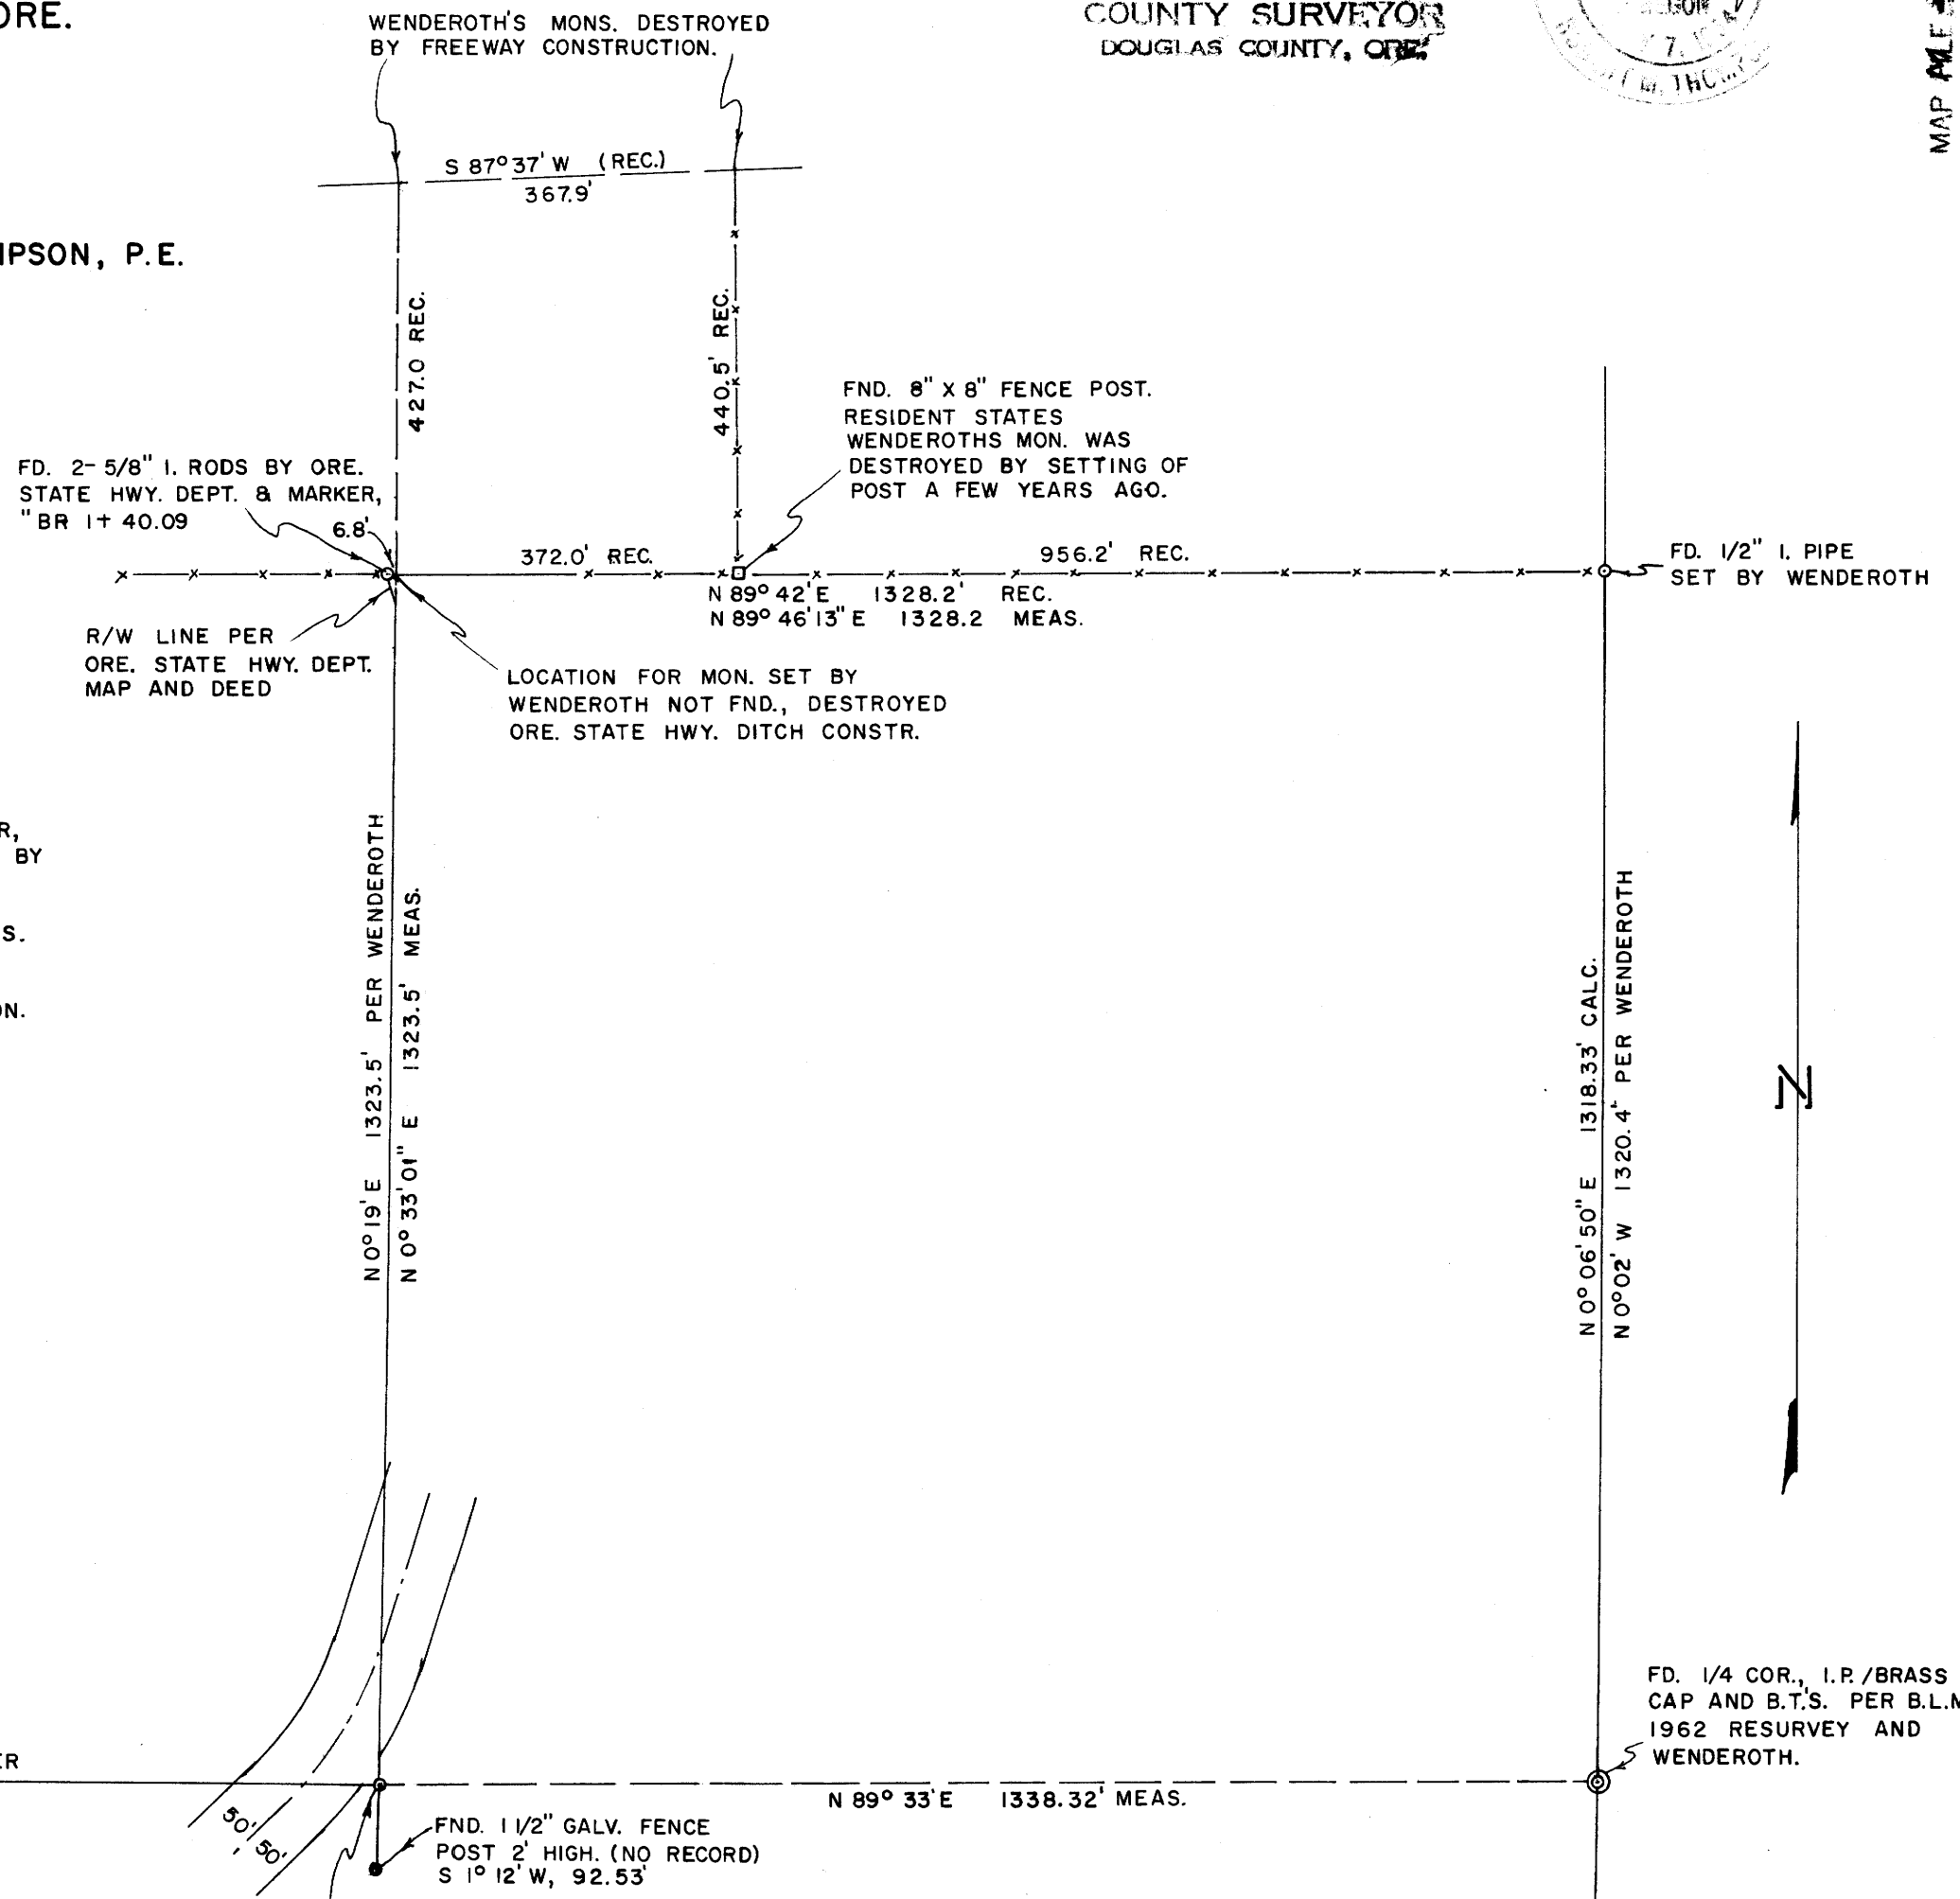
ORE.

WENDEROTH'S MONS. DESTROYED BY FREEWAY CONSTRUCTION.

COUNTY SURVEYOR
DOUGLAS COUNTY, ORE.

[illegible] 7. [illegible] THO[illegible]

MAP ML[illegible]

S 87° 37' W (REC.)
367.9'

IPSON, P.E.

427.0 REC.

440.5' REC.

FND. 8" X 8" FENCE POST. RESIDENT STATES WENDEROTHS MON. WAS DESTROYED BY SETTING OF POST A FEW YEARS AGO.

FD. 2- 5/8" I. RODS BY ORE. STATE HWY. DEPT. & MARKER, "BR 1+ 40.09

6.8'

372.0' REC.

956.2' REC.

FD. 1/2" I. PIPE SET BY WENDEROTH

N 89° 42' E 1328.2' REC.
N 89° 46' 13" E 1328.2 MEAS.

R/W LINE PER ORE. STATE HWY. DEPT. MAP AND DEED

LOCATION FOR MON. SET BY WENDEROTH NOT FND., DESTROYED ORE. STATE HWY. DITCH CONSTR.

R,
BY

S.

ON.

N 0° 19' E 1323.5' PER WENDEROTH

N 0° 33' 01" E 1323.5' MEAS.

N 0° 06' 50" E 1318.33' CALC.

N 0° 02' W 1320.4' PER WENDEROTH

N

FD. 1/4 COR., I.P. /BRASS CAP AND B.T.'S. PER B.L.M. 1962 RESURVEY AND WENDEROTH.

ER

N 89° 33' E 1338.32' MEAS.

50' 50'

FND. 1 1/2" GALV. FENCE POST 2' HIGH. (NO RECORD) S 1° 12' W, 92.53'